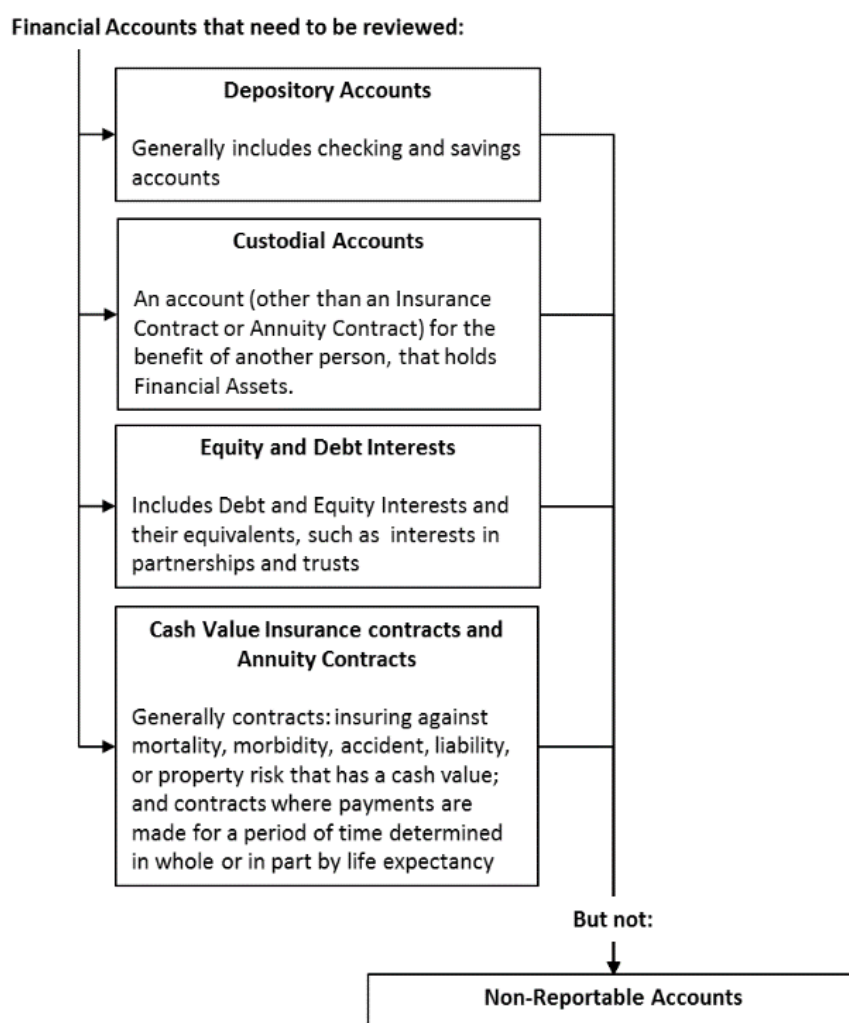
Financial Accounts that need to be reviewed:

Depository Accounts

Generally includes checking and savings accounts

Custodial Accounts

An account (other than an Insurance Contract or Annuity Contract) for the benefit of another person, that holds Financial Assets.

Equity and Debt Interests

Includes Debt and Equity Interests and their equivalents, such as interests in partnerships and trusts

Cash Value Insurance contracts and Annuity Contracts

Generally contracts: insuring against mortality, morbidity, accident, liability, or property risk that has a cash value; and contracts where payments are made for a period of time determined in whole or in part by life expectancy

But not:

Non-Reportable Accounts